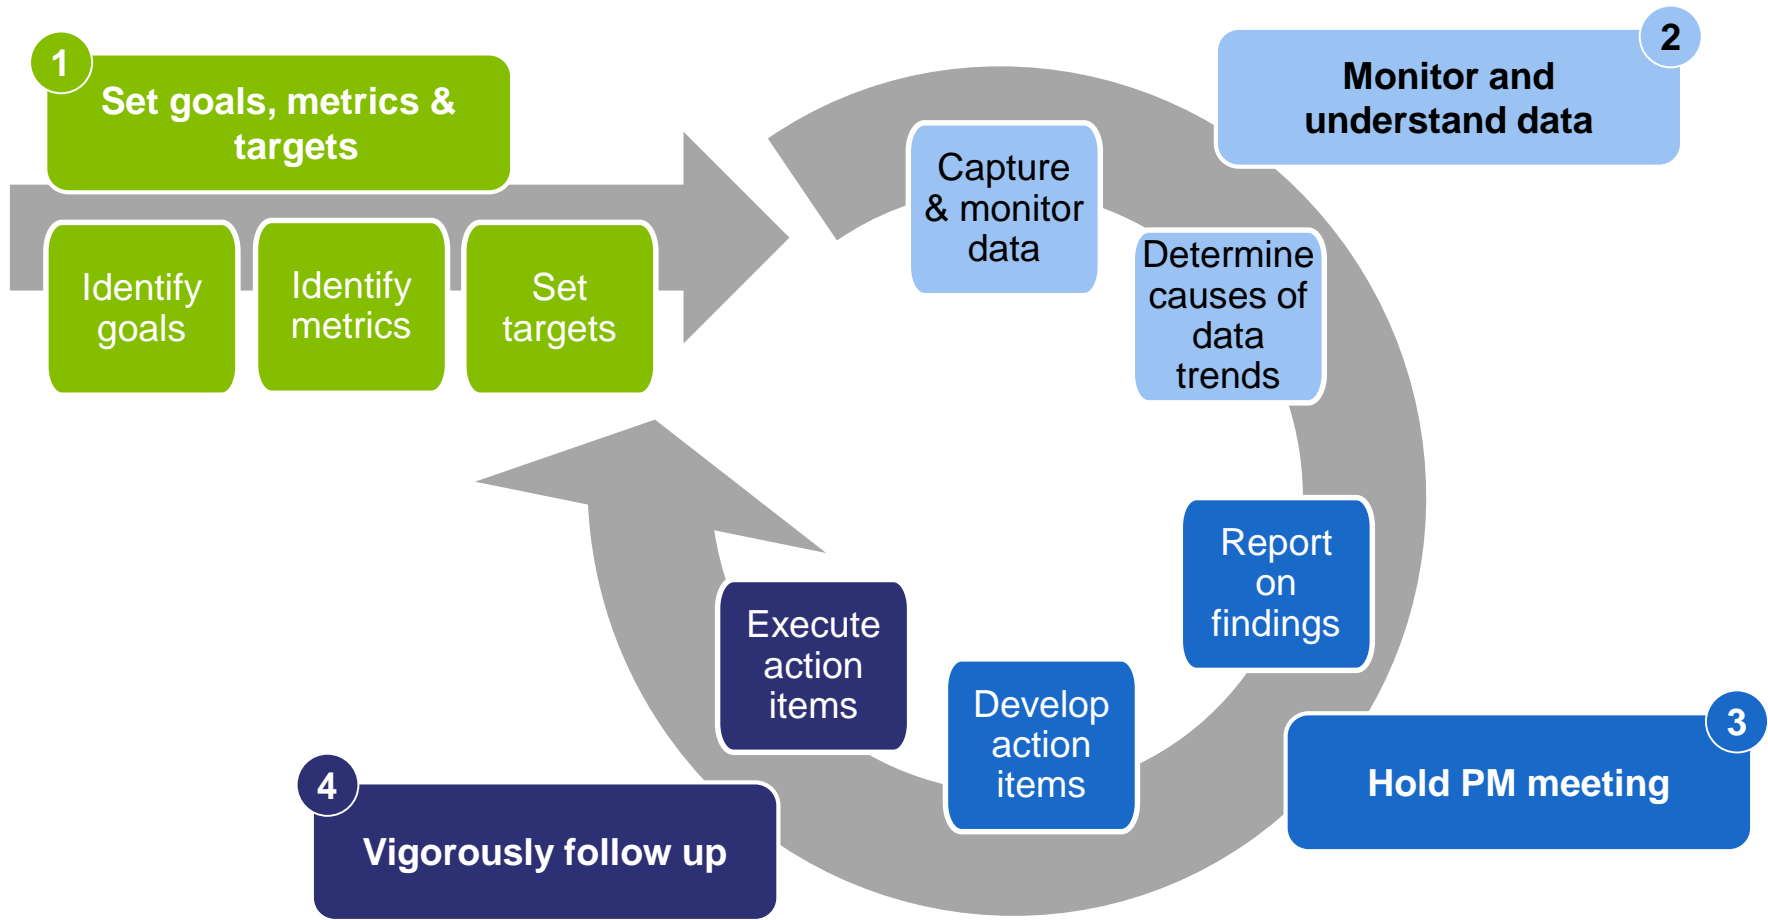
1
Set goals, metrics & targets

Identify goals

Identify metrics

Set targets

2
Monitor and understand data

Capture & monitor data

Determine causes of data trends

Report on findings

3
Hold PM meeting

Develop action items

Execute action items

4
Vigorously follow up